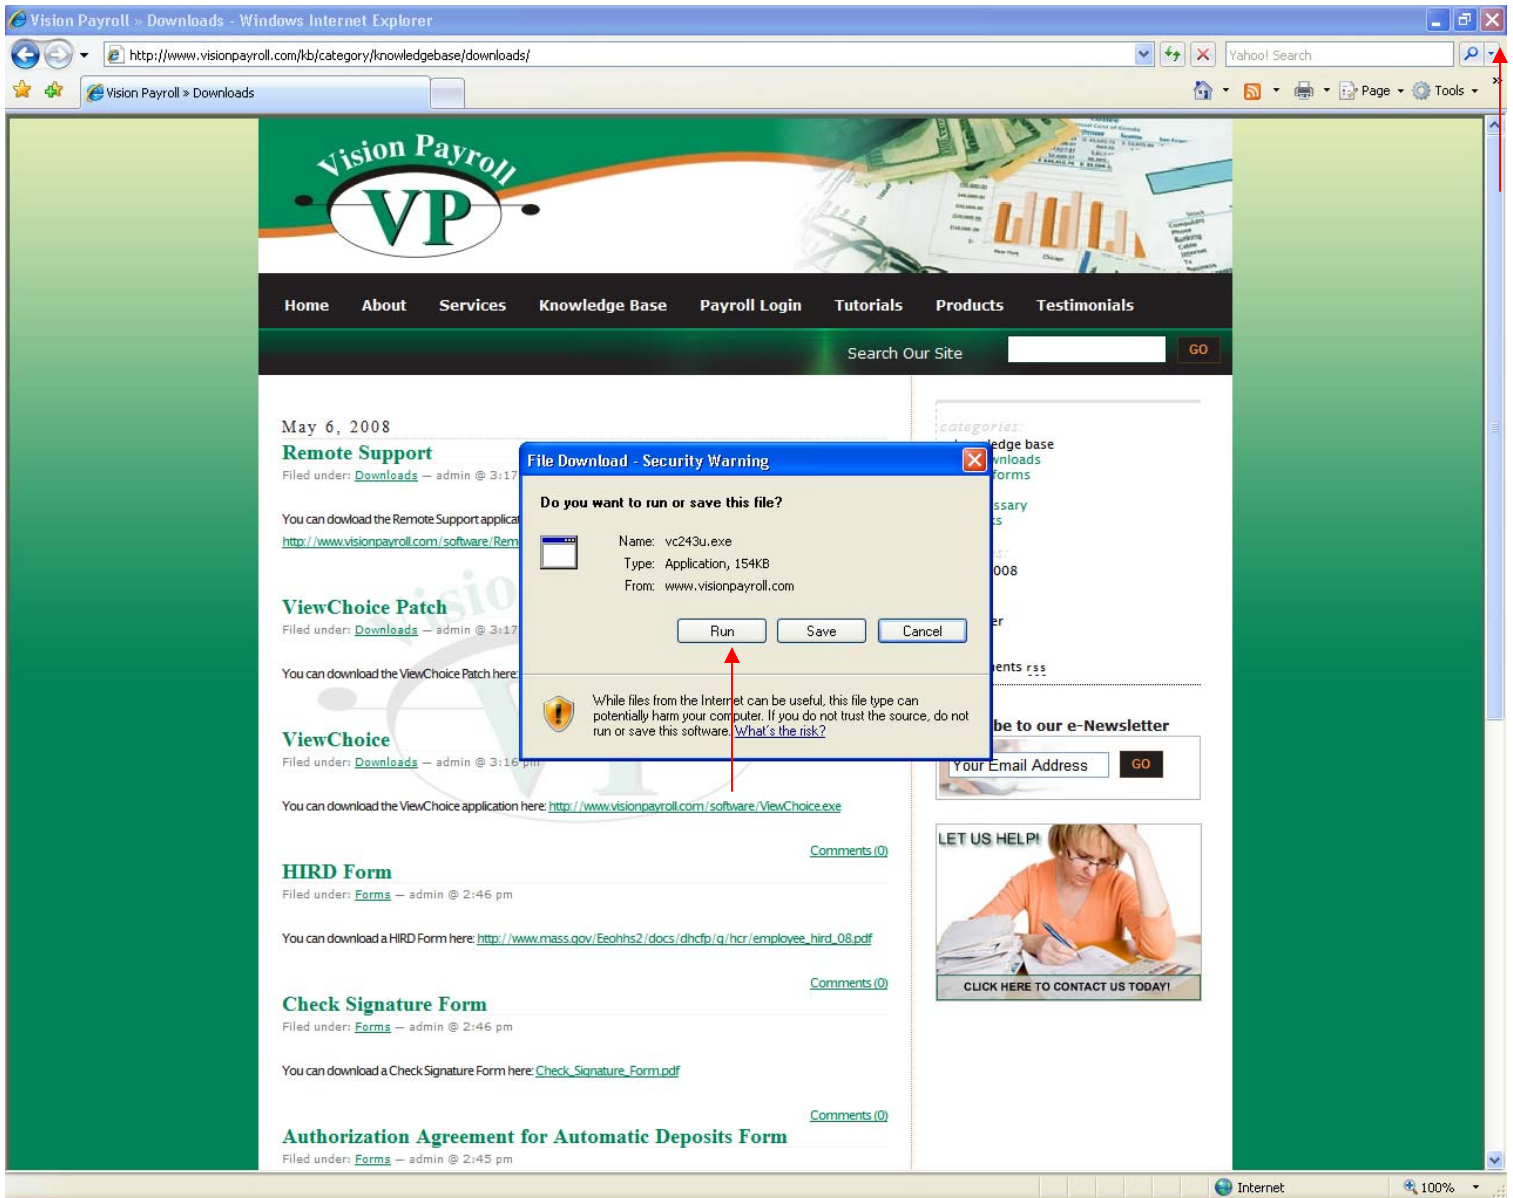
Vision Payroll » Downloads - Windows Internet Explorer

http://www.visionpayroll.com/kb/category/knowledgebase/downloads/

Yahoo! Search

Vision Payroll » Downloads

Page Tools

Vision Payroll

VP

Home About Services Knowledge Base Payroll Login Tutorials Products Testimonials

Search Our Site GO

May 6, 2008

Remote Support

Filed under: Downloads — admin @ 3:17

You can dowload the Remote Support applicat

http://www.visionpayroll.com/software/Rem

ViewChoice Patch

Filed under: Downloads — admin @ 3:17

You can download the ViewChoice Patch here:

ViewChoice

Filed under: Downloads — admin @ 3:16 pm

You can download the ViewChoice application here: http://www.visionpayroll.com/software/ViewChoice.exe

Comments (0)

HIRD Form

Filed under: Forms — admin @ 2:46 pm

You can download a HIRD Form here: http://www.mass.gov/Eeohhs2/docs/dhcfp/g/hcr/employee_hird_08.pdf

Comments (0)

Check Signature Form

Filed under: Forms — admin @ 2:46 pm

You can download a Check Signature Form here: Check_Signature_Form.pdf

Comments (0)

Authorization Agreement for Automatic Deposits Form

Filed under: Forms — admin @ 2:45 pm

categories:
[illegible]edge base
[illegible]wnloads
forms
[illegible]ssary
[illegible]s
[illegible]008
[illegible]er
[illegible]ents rss

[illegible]be to our e-Newsletter

Your Email Address GO

LET US HELP!

CLICK HERE TO CONTACT US TODAY!

File Download - Security Warning

Do you want to run or save this file?

Name: vc243u.exe
Type: Application, 154KB
From: www.visionpayroll.com

Run Save Cancel

While files from the Internet can be useful, this file type can potentially harm your computer. If you do not trust the source, do not run or save this software. What's the risk?

Internet 100%